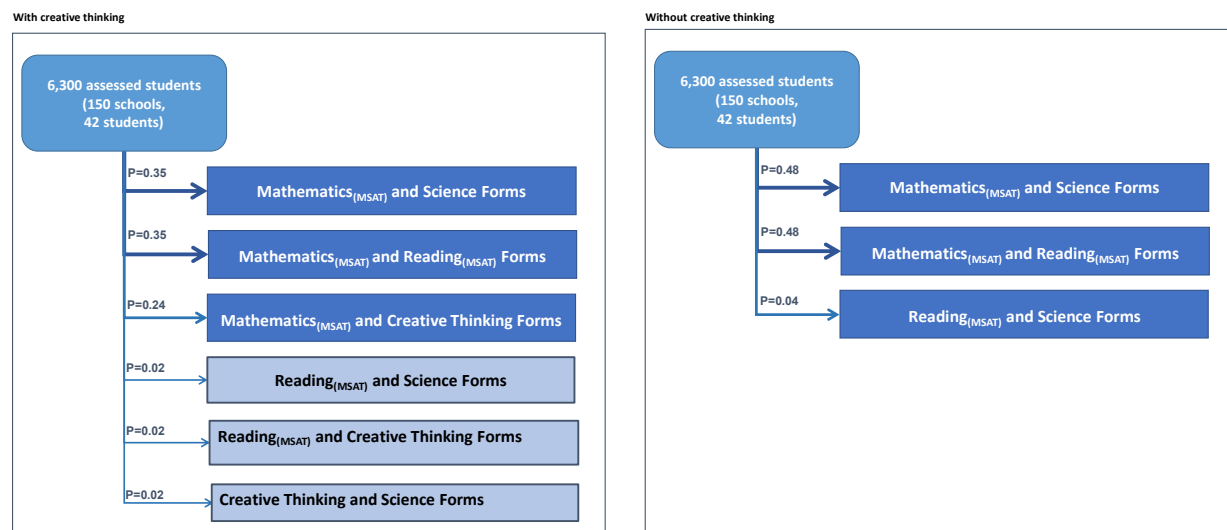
With creative thinking

6,300 assessed students (150 schools, 42 students)

P=0.35

Mathematics$_{(MSAT)}$ and Science Forms

P=0.35

Mathematics$_{(MSAT)}$ and Reading$_{(MSAT)}$ Forms

P=0.24

Mathematics$_{(MSAT)}$ and Creative Thinking Forms

P=0.02

Reading$_{(MSAT)}$ and Science Forms

P=0.02

Reading$_{(MSAT)}$ and Creative Thinking Forms

P=0.02

Creative Thinking and Science Forms

Without creative thinking

6,300 assessed students (150 schools, 42 students)

P=0.48

Mathematics$_{(MSAT)}$ and Science Forms

P=0.48

Mathematics$_{(MSAT)}$ and Reading$_{(MSAT)}$ Forms

P=0.04

Reading$_{(MSAT)}$ and Science Forms